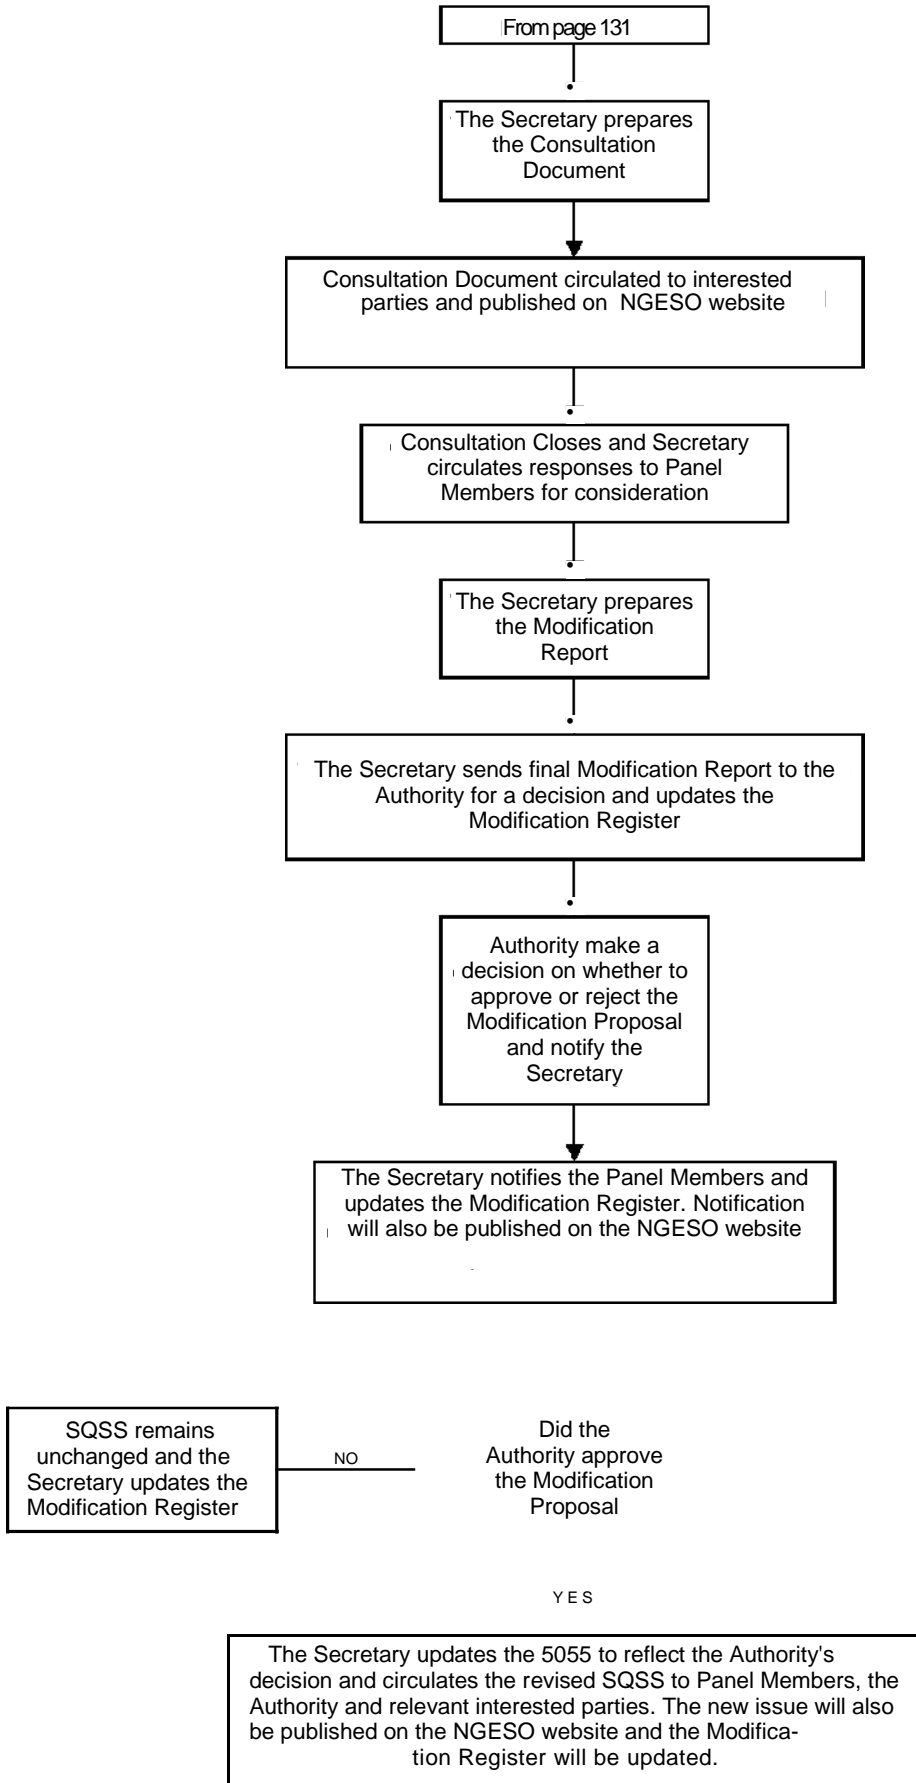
From page 131

The Secretary prepares the Consultation Document

Consultation Document circulated to interested parties and published on NGESO website

Consultation Closes and Secretary circulates responses to Panel Members for consideration

The Secretary prepares the Modification Report

The Secretary sends final Modification Report to the Authority for a decision and updates the Modification Register

Authority make a decision on whether to approve or reject the Modification Proposal and notify the Secretary

The Secretary notifies the Panel Members and updates the Modification Register. Notification will also be published on the NGESO website

SQSS remains unchanged and the Secretary updates the Modification Register

NO

Did the Authority approve the Modification Proposal

YES

The Secretary updates the 5055 to reflect the Authority's decision and circulates the revised SQSS to Panel Members, the Authority and relevant interested parties. The new issue will also be published on the NGESO website and the Modification Register will be updated.